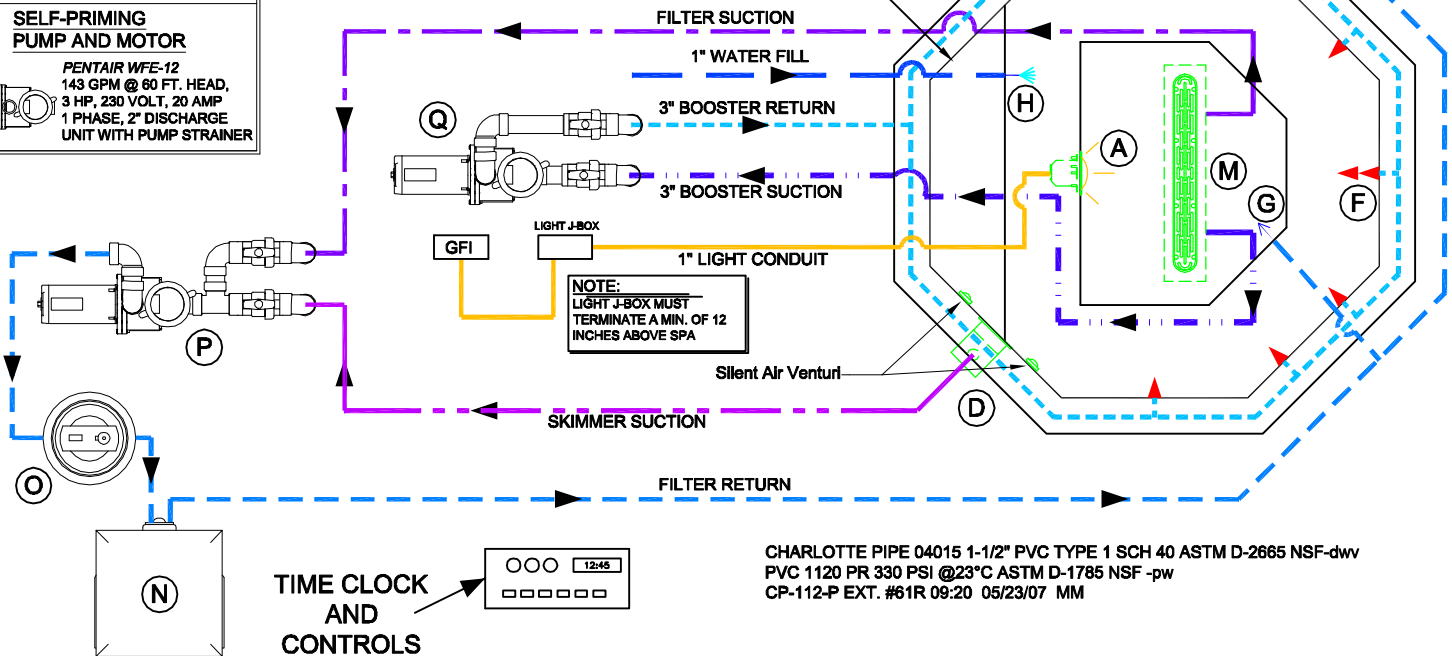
SELF-PRIMING PUMP AND MOTOR

PENTAIR WFE-12
143 GPM @ 60 FT. HEAD, 3 HP, 230 VOLT, 20 AMP 1 PHASE, 2" DISCHARGE UNIT WITH PUMP STRAINER

FILTER SUCTION

1" WATER FILL

3" BOOSTER RETURN

3" BOOSTER SUCTION

Q

H

A

M

G

F

GFI

LIGHT J-BOX

1" LIGHT CONDUIT

NOTE:
LIGHT J-BOX MUST TERMINATE A MIN. OF 12 INCHES ABOVE SPA

P

Silent Air Venturi

D

SKIMMER SUCTION

O

FILTER RETURN

N

12:45

TIME CLOCK AND CONTROLS

CHARLOTTE PIPE 04015 1-1/2" PVC TYPE 1 SCH 40 ASTM D-2665 NSF-dwv
PVC 1120 PR 330 PSI @23°C ASTM D-1785 NSF -pw
CP-112-P EXT. #61R 09:20 05/23/07 MM